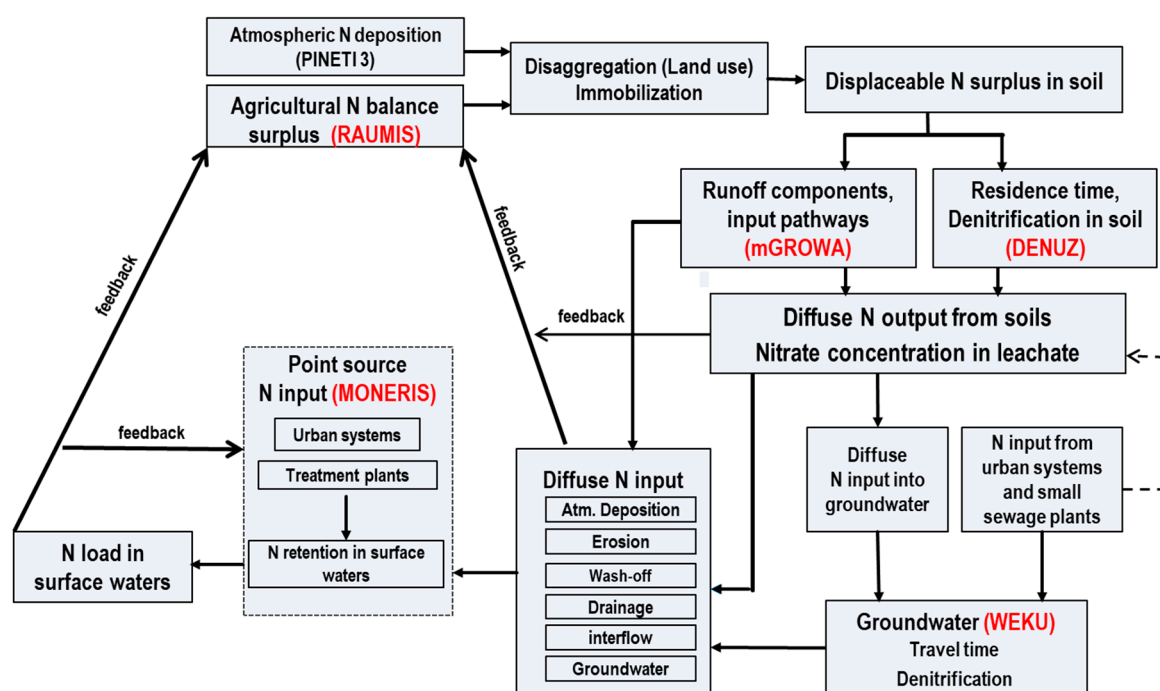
Atmospheric N deposition (PINETI 3)

Agricultural N balance surplus (RAUMIS)

Disaggregation (Land use) Immobilization

Displaceable N surplus in soil

Runoff components, input pathways (mGROWA)

Residence time, Denitrification in soil (DENUZ)

feedback

feedback

feedback

Diffuse N output from soils Nitrate concentration in leachate

Point source N input (MONERIS)

feedback

Urban systems

Treatment plants

N retention in surface waters

N load in surface waters

Diffuse N input

Atm. Deposition

Erosion

Wash-off

Drainage

interflow

Groundwater

Diffuse N input into groundwater

N input from urban systems and small sewage plants

Groundwater (WEKU)
Travel time
Denitrification